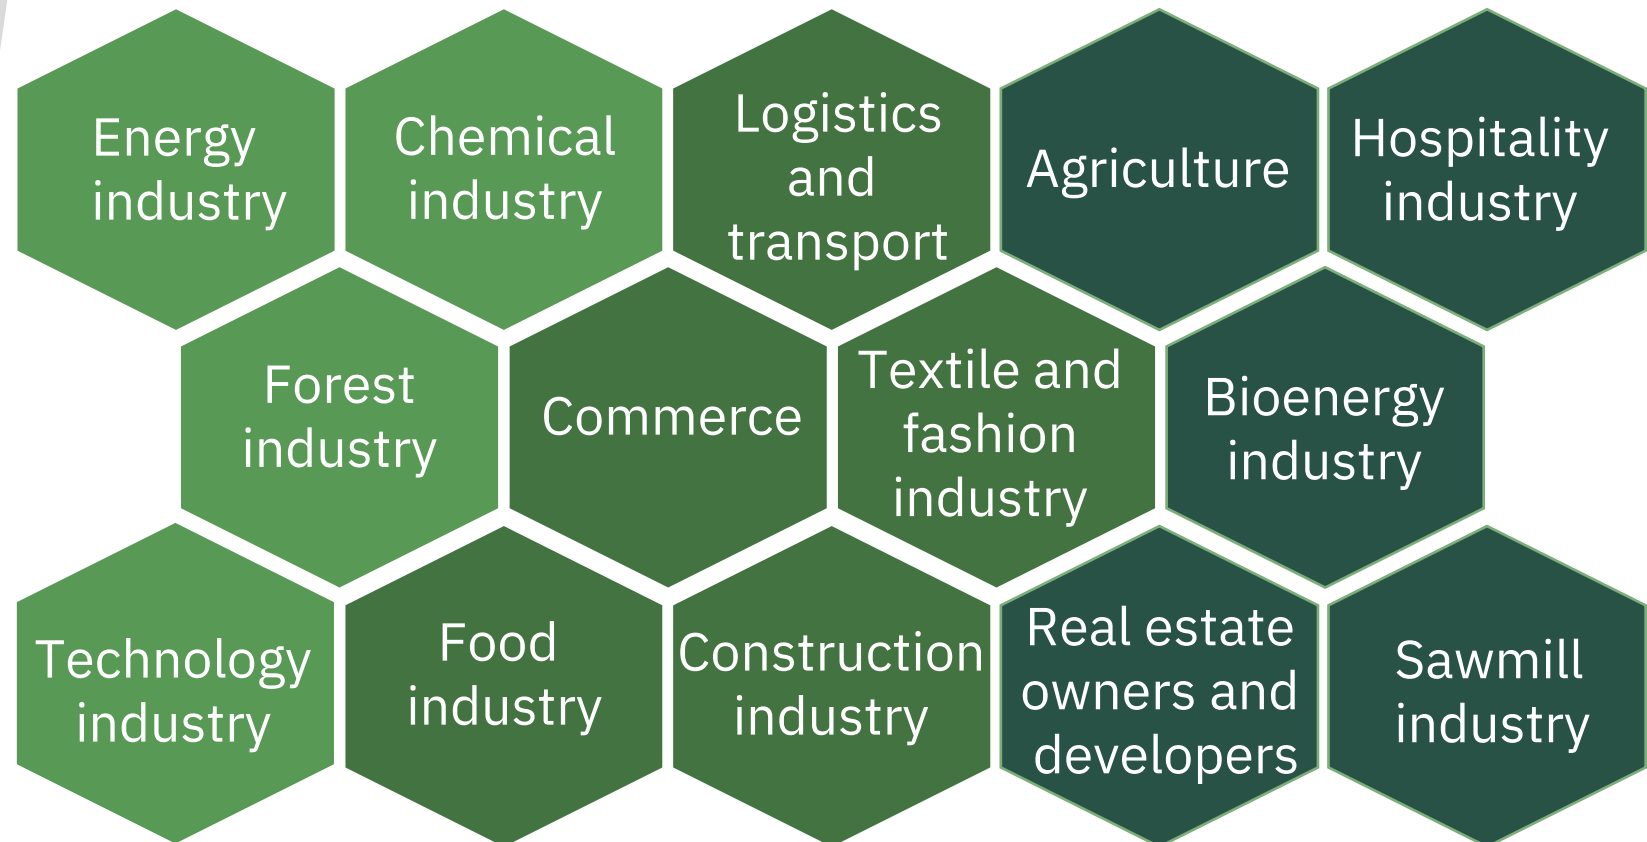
Energy industry

Chemical industry

Logistics and transport

Agriculture

Hospitality industry

Forest industry

Commerce

Textile and fashion industry

Bioenergy industry

Technology industry

Food industry

Construction industry

Real estate owners and developers

Sawmill industry